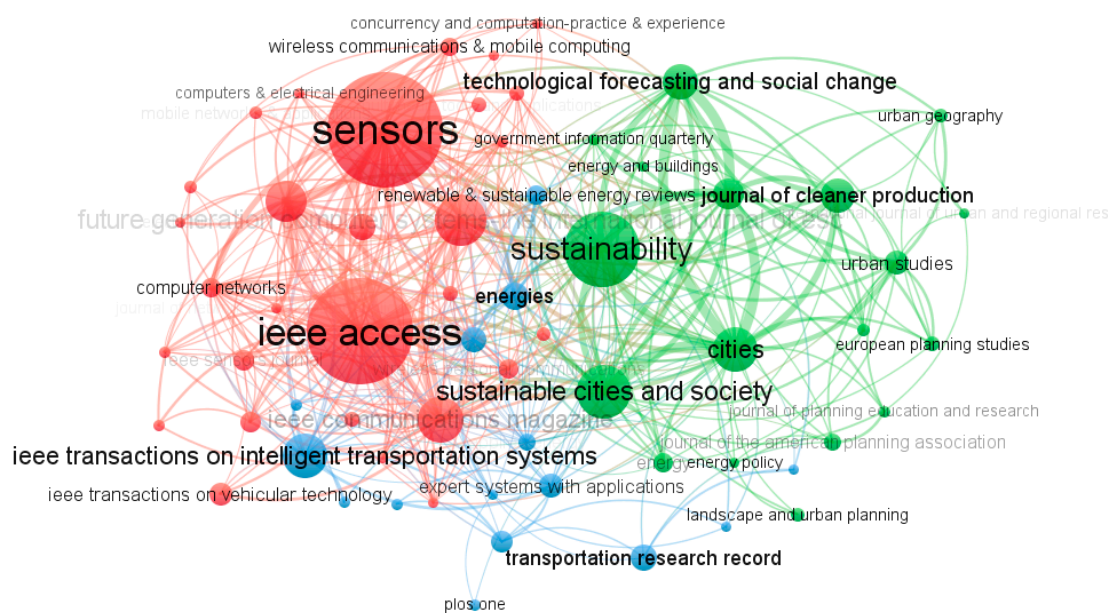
concurrency and computation-practice & experience
wireless communications & mobile computing
technological forecasting and social change
computers & electrical engineering
mobile network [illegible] applications
urban geography
sensors
government information quarterly
energy and buildings
renewable & sustainable energy reviews
journal of cleaner production
future generation computer systems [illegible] international journal of urban and regional res
sustainability
urban studies
computer networks
energies
journal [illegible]
ieee access
european planning studies
cities
ieee sensors journal
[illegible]
sustainable cities and society
journal of planning education and research
ieee communications magazine
journal of the american planning association
ieee transactions on intelligent transportation systems
energy
energy policy
ieee transactions on vehicular technology
expert systems with applications
landscape and urban planning
transportation research record
plos one